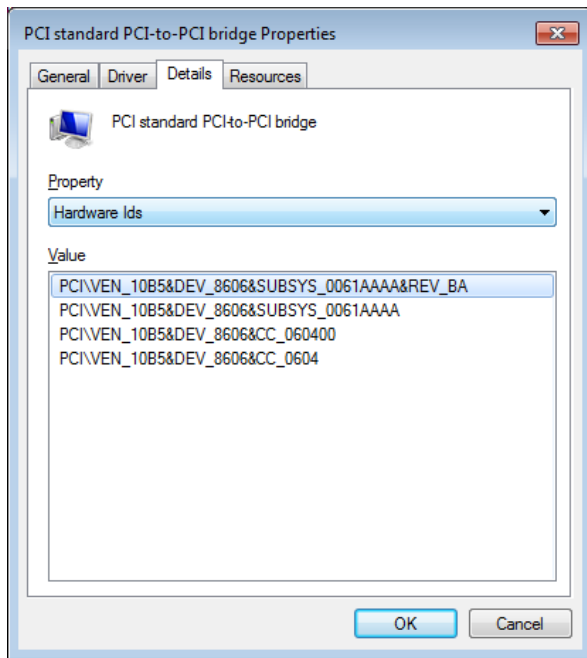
PCI standard PCI-to-PCI bridge Properties

General | Driver | Details | Resources

PCI standard PCI-to-PCI bridge

Property

Hardware Ids

Value

PCI\VEN_10B5&DEV_8606&SUBSYS_0061AAAA&REV_BA
PCI\VEN_10B5&DEV_8606&SUBSYS_0061AAAA
PCI\VEN_10B5&DEV_8606&CC_060400
PCI\VEN_10B5&DEV_8606&CC_0604

OK | Cancel